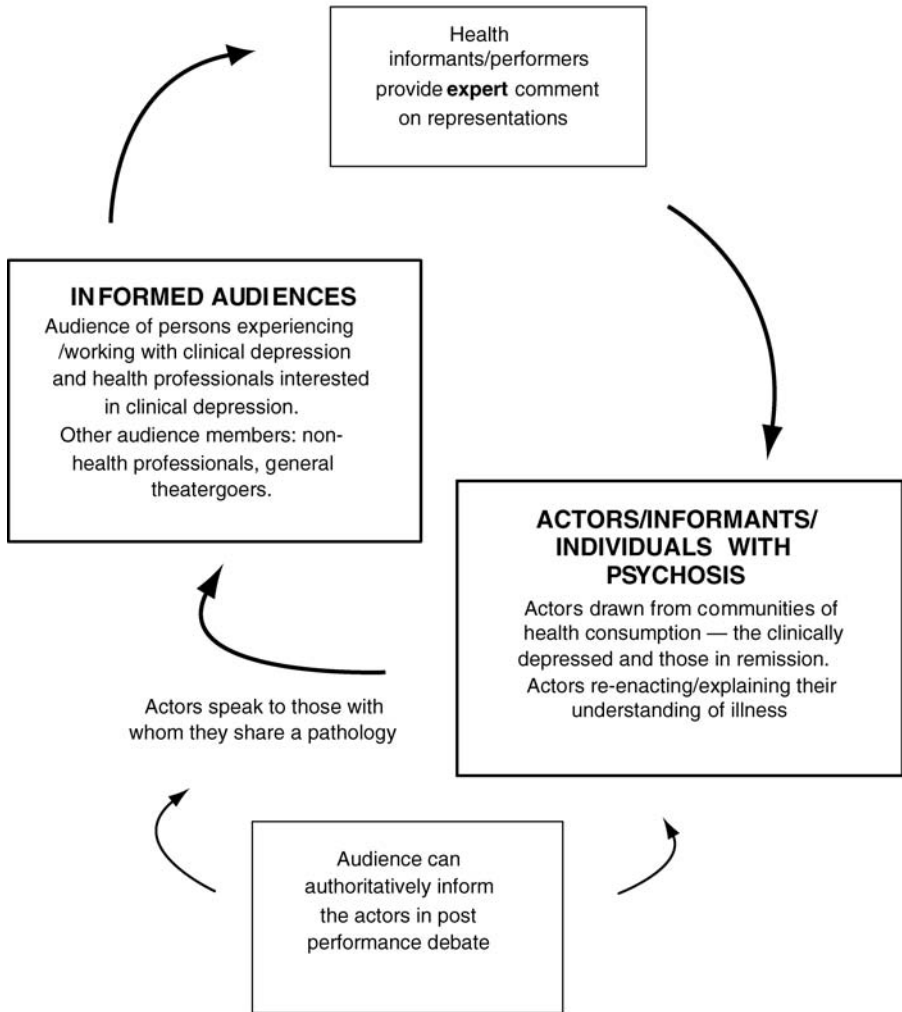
Health informants/performers provide **expert** comment on representations

INFORMED AUDIENCES
Audience of persons experiencing /working with clinical depression and health professionals interested in clinical depression.
Other audience members: non-health professionals, general theatergoers.

ACTORS/INFORMANTS/ INDIVIDUALS WITH PSYCHOSIS
Actors drawn from communities of health consumption — the clinically depressed and those in remission.
Actors re-enacting/explaining their understanding of illness

Actors speak to those with whom they share a pathology

Audience can authoritatively inform the actors in post performance debate